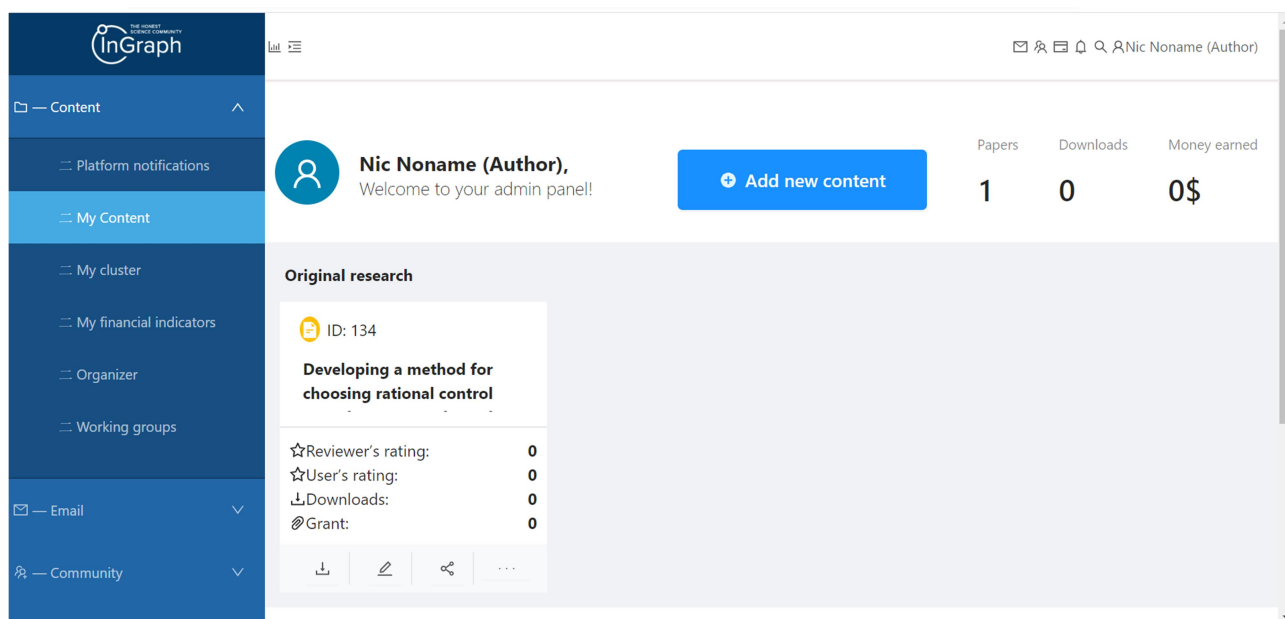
THE HONEST SCIENCE COMMUNITY
InGraph

Nic Noname (Author)

— Content

Platform notifications

My Content

My cluster

My financial indicators

Organizer

Working groups

— Email

— Community

Nic Noname (Author),
Welcome to your admin panel!

Add new content

| Papers | Downloads | Money earned |
|---|---|---|
| 1 | 0 | 0$ |

Original research

ID: 134

Developing a method for choosing rational control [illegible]

Reviewer's rating: 0
User's rating: 0
Downloads: 0
Grant: 0

· · ·